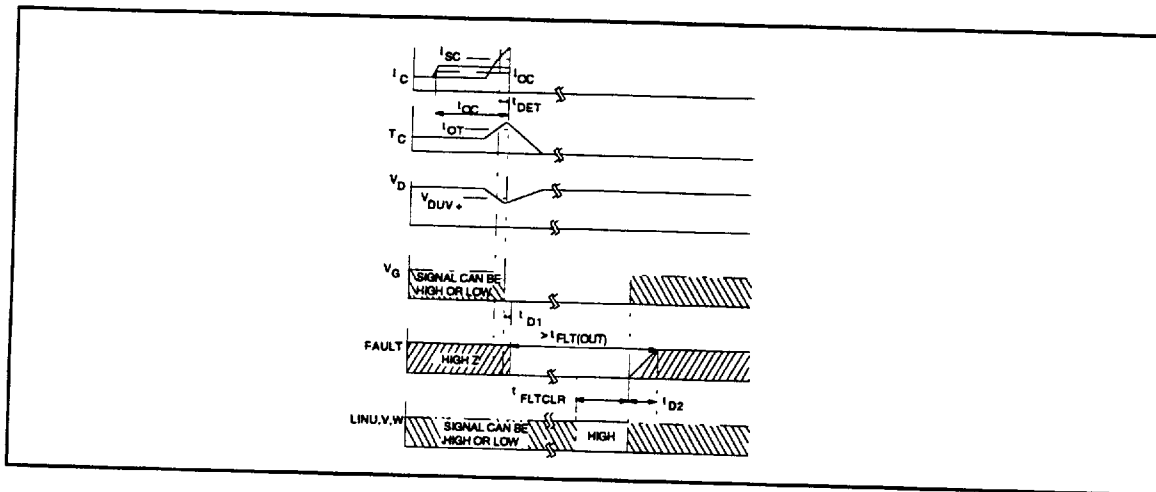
$I_{SC}$
$I_C$
$I_{OC}$
$t_{OC}$
$t_{DET}$
$T_C$
$t_{OT}$
$V_D$
$V_{DUV+}$
$V_G$
SIGNAL CAN BE HIGH OR LOW
$t_{D1}$
$> t_{FLT(OUT)}$
FAULT
HIGH Z
$t_{FLTCLR}$
$t_{D2}$
LINU,V,W
SIGNAL CAN BE HIGH OR LOW
HIGH